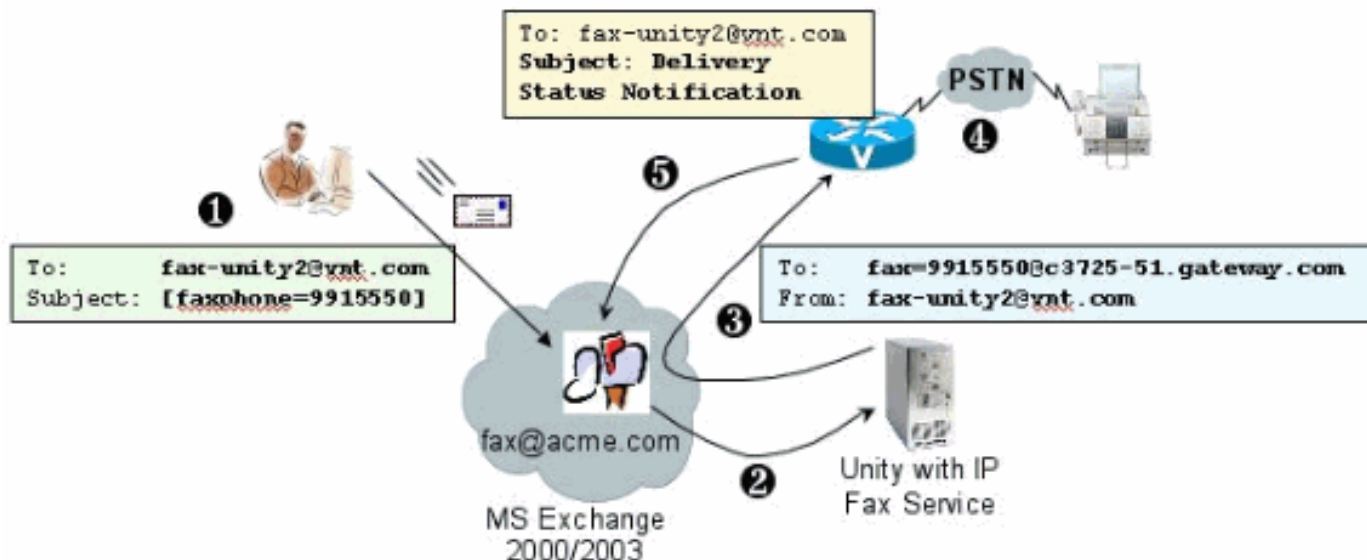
To: fax-unity2@vnt.com
Subject: Delivery Status Notification

PSTN

4

5

1

To: fax-unity2@vnt.com
Subject: [faxphone=9915550]

To: fax=9915550@c3725-51.gateway.com
From: fax-unity2@vnt.com

3

fax@acme.com

2

Unity with IP Fax Service

MS Exchange 2000/2003